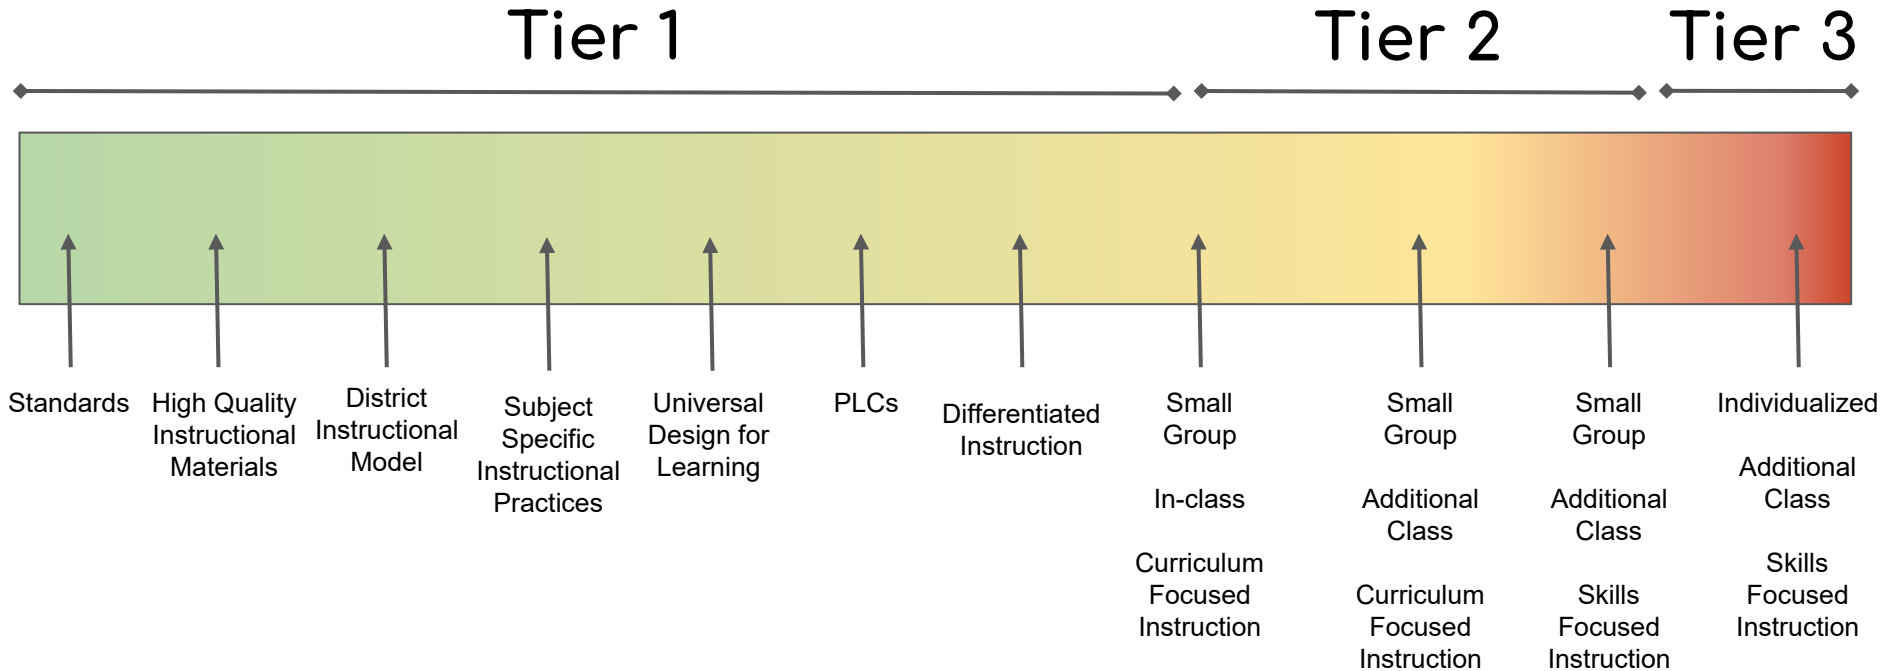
Tier 1

Tier 2

Tier 3

Standards

High Quality Instructional Materials

District Instructional Model

Subject Specific Instructional Practices

Universal Design for Learning

PLCs

Differentiated Instruction

Small Group

In-class

Curriculum Focused Instruction

Small Group

Additional Class

Curriculum Focused Instruction

Small Group

Additional Class

Skills Focused Instruction

Individualized

Additional Class

Skills Focused Instruction